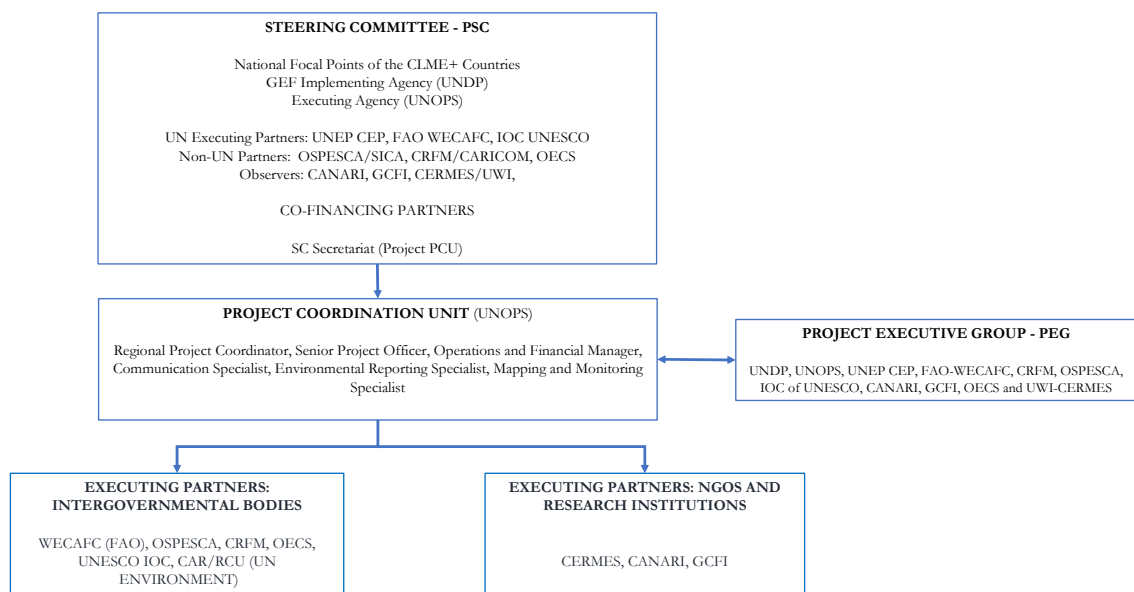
STEERING COMMITTEE - PSC

National Focal Points of the CLME+ Countries
GEF Implementing Agency (UNDP)
Executing Agency (UNOPS)

UN Executing Partners: UNEP CEP, FAO WECAFC, IOC UNESCO
Non-UN Partners: OSPESCA/SICA, CRFM/CARICOM, OECS
Observers: CANARI, GCFI, CERMES/UWI,

CO-FINANCING PARTNERS

SC Secretariat (Project PCU)

PROJECT COORDINATION UNIT (UNOPS)

Regional Project Coordinator, Senior Project Officer, Operations and Financial Manager, Communication Specialist, Environmental Reporting Specialist, Mapping and Monitoring Specialist

PROJECT EXECUTIVE GROUP - PEG

UNDP, UNOPS, UNEP CEP, FAO-WECAFC, CRFM, OSPESCA, IOC of UNESCO, CANARI, GCFI, OECS and UWI-CERMES

EXECUTING PARTNERS: INTERGOVERNMENTAL BODIES

WECAFC (FAO), OSPESCA, CRFM, OECS, UNESCO IOC, CAR/RCU (UN ENVIRONMENT)

EXECUTING PARTNERS: NGOS AND RESEARCH INSTITUTIONS

CERMES, CANARI, GCFI